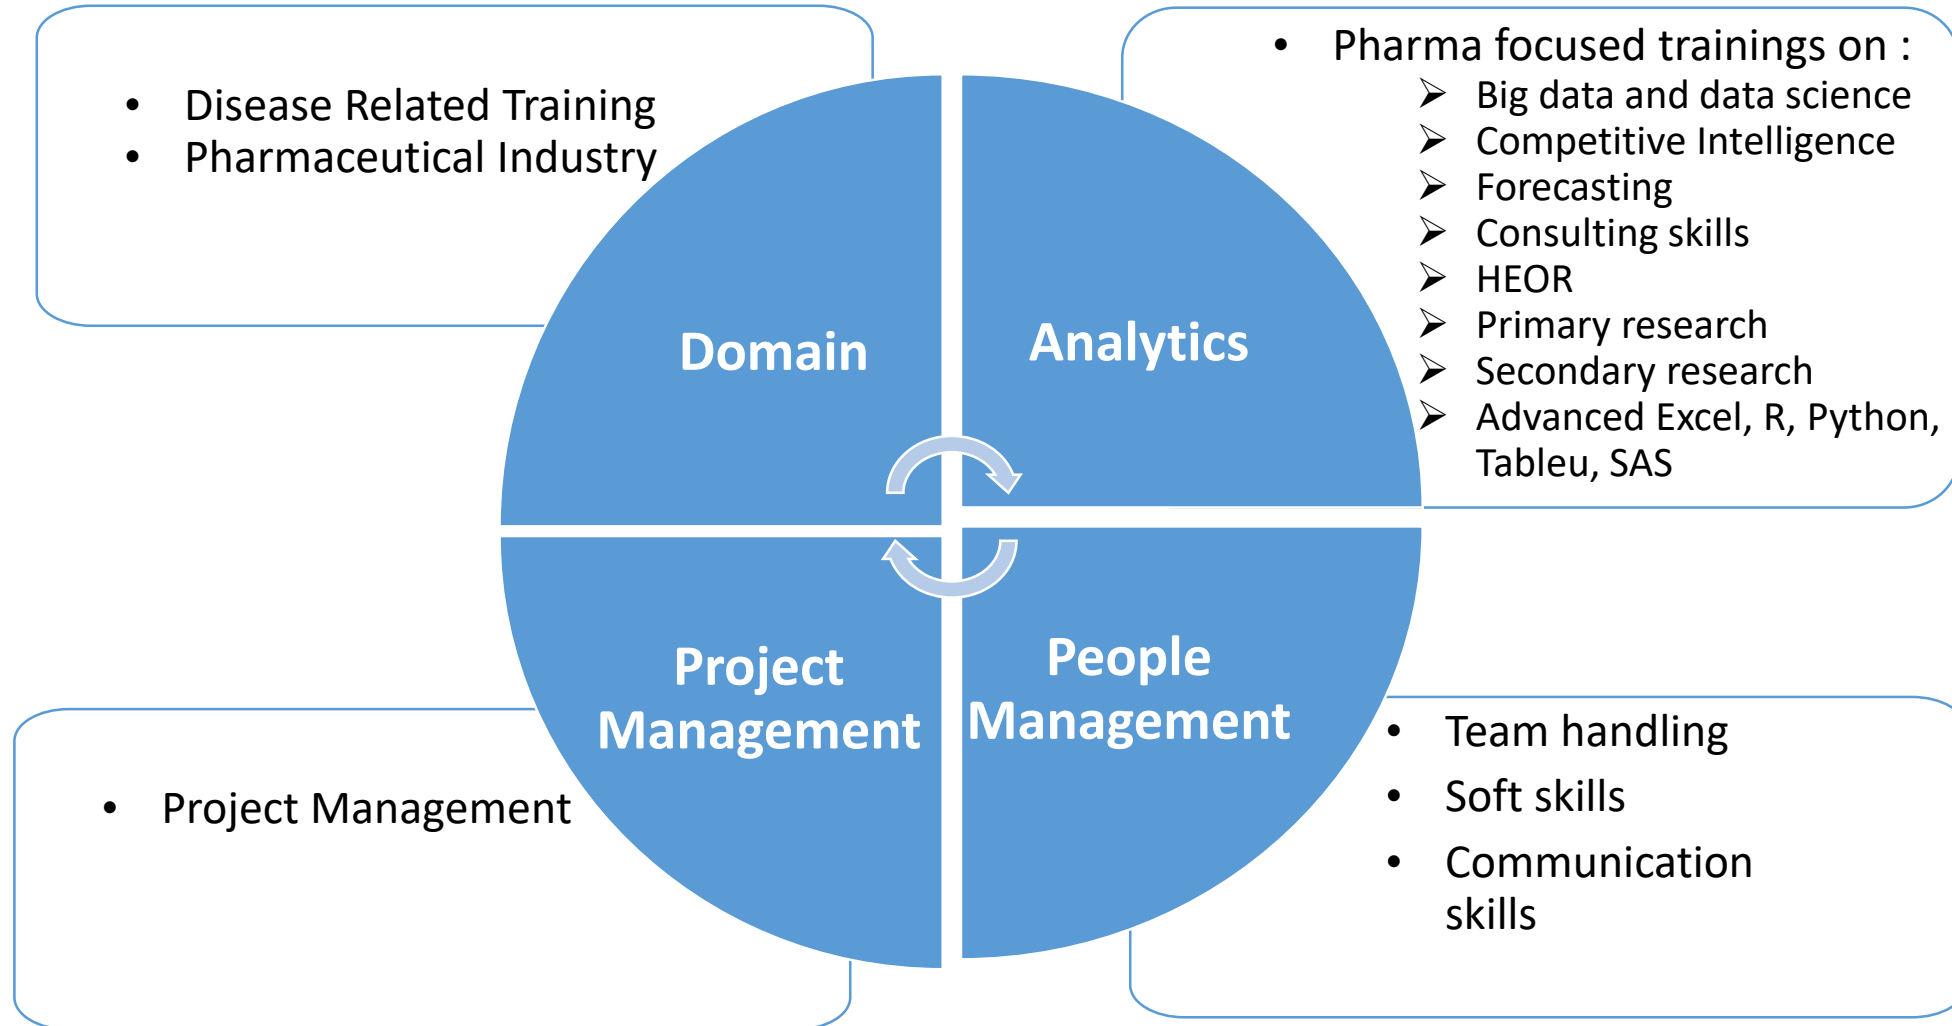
• Disease Related Training
• Pharmaceutical Industry

• Pharma focused trainings on :
➢ Big data and data science
➢ Competitive Intelligence
➢ Forecasting
➢ Consulting skills
➢ HEOR
➢ Primary research
➢ Secondary research
➢ Advanced Excel, R, Python, Tableu, SAS

Domain

Analytics

Project Management

People Management

• Project Management

• Team handling
• Soft skills
• Communication skills